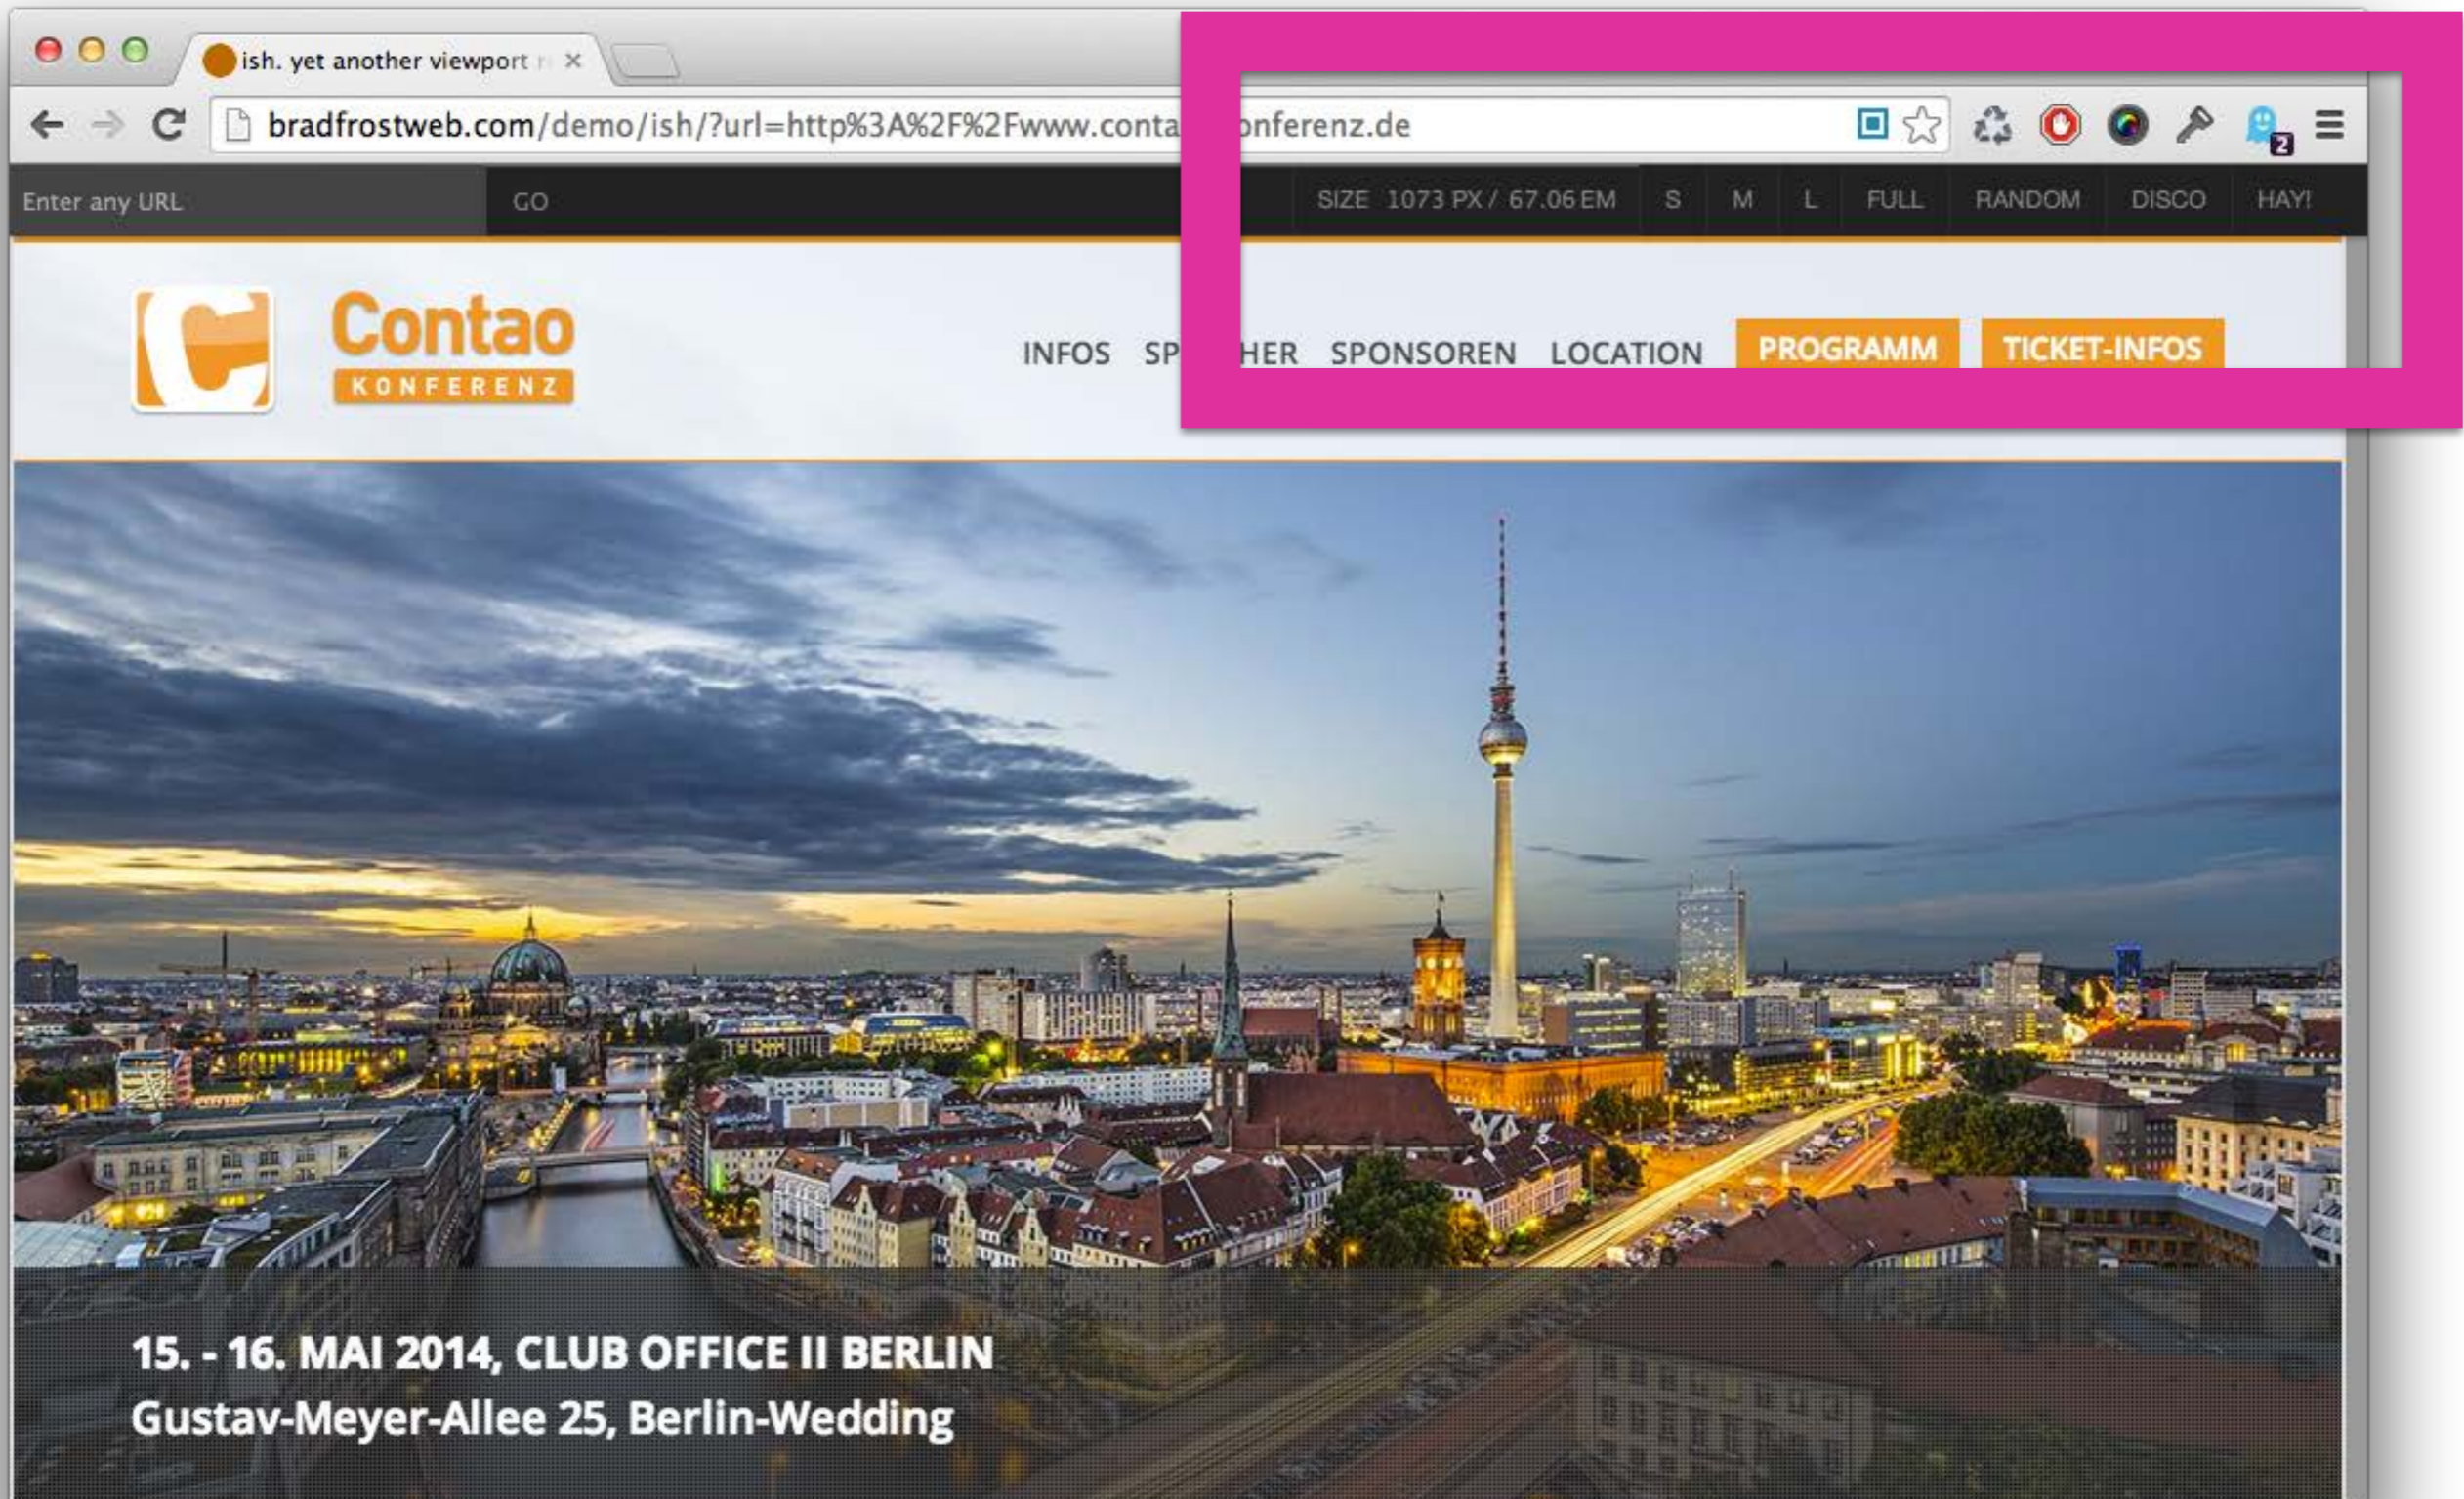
ish. yet another viewport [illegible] ×

bradfrostweb.com/demo/ish/?url=http%3A%2F%2Fwww.conta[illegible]onferenz.de

Enter any URL

GO

SIZE 1073 PX / 67.06 EM

S

M

L

FULL

RANDOM

DISCO

HAY!

Contao

KONFERENZ

INFOS

SP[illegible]HER

SPONSOREN

LOCATION

PROGRAMM

TICKET-INFOS

15. - 16. MAI 2014, CLUB OFFICE II BERLIN

Gustav-Meyer-Allee 25, Berlin-Wedding